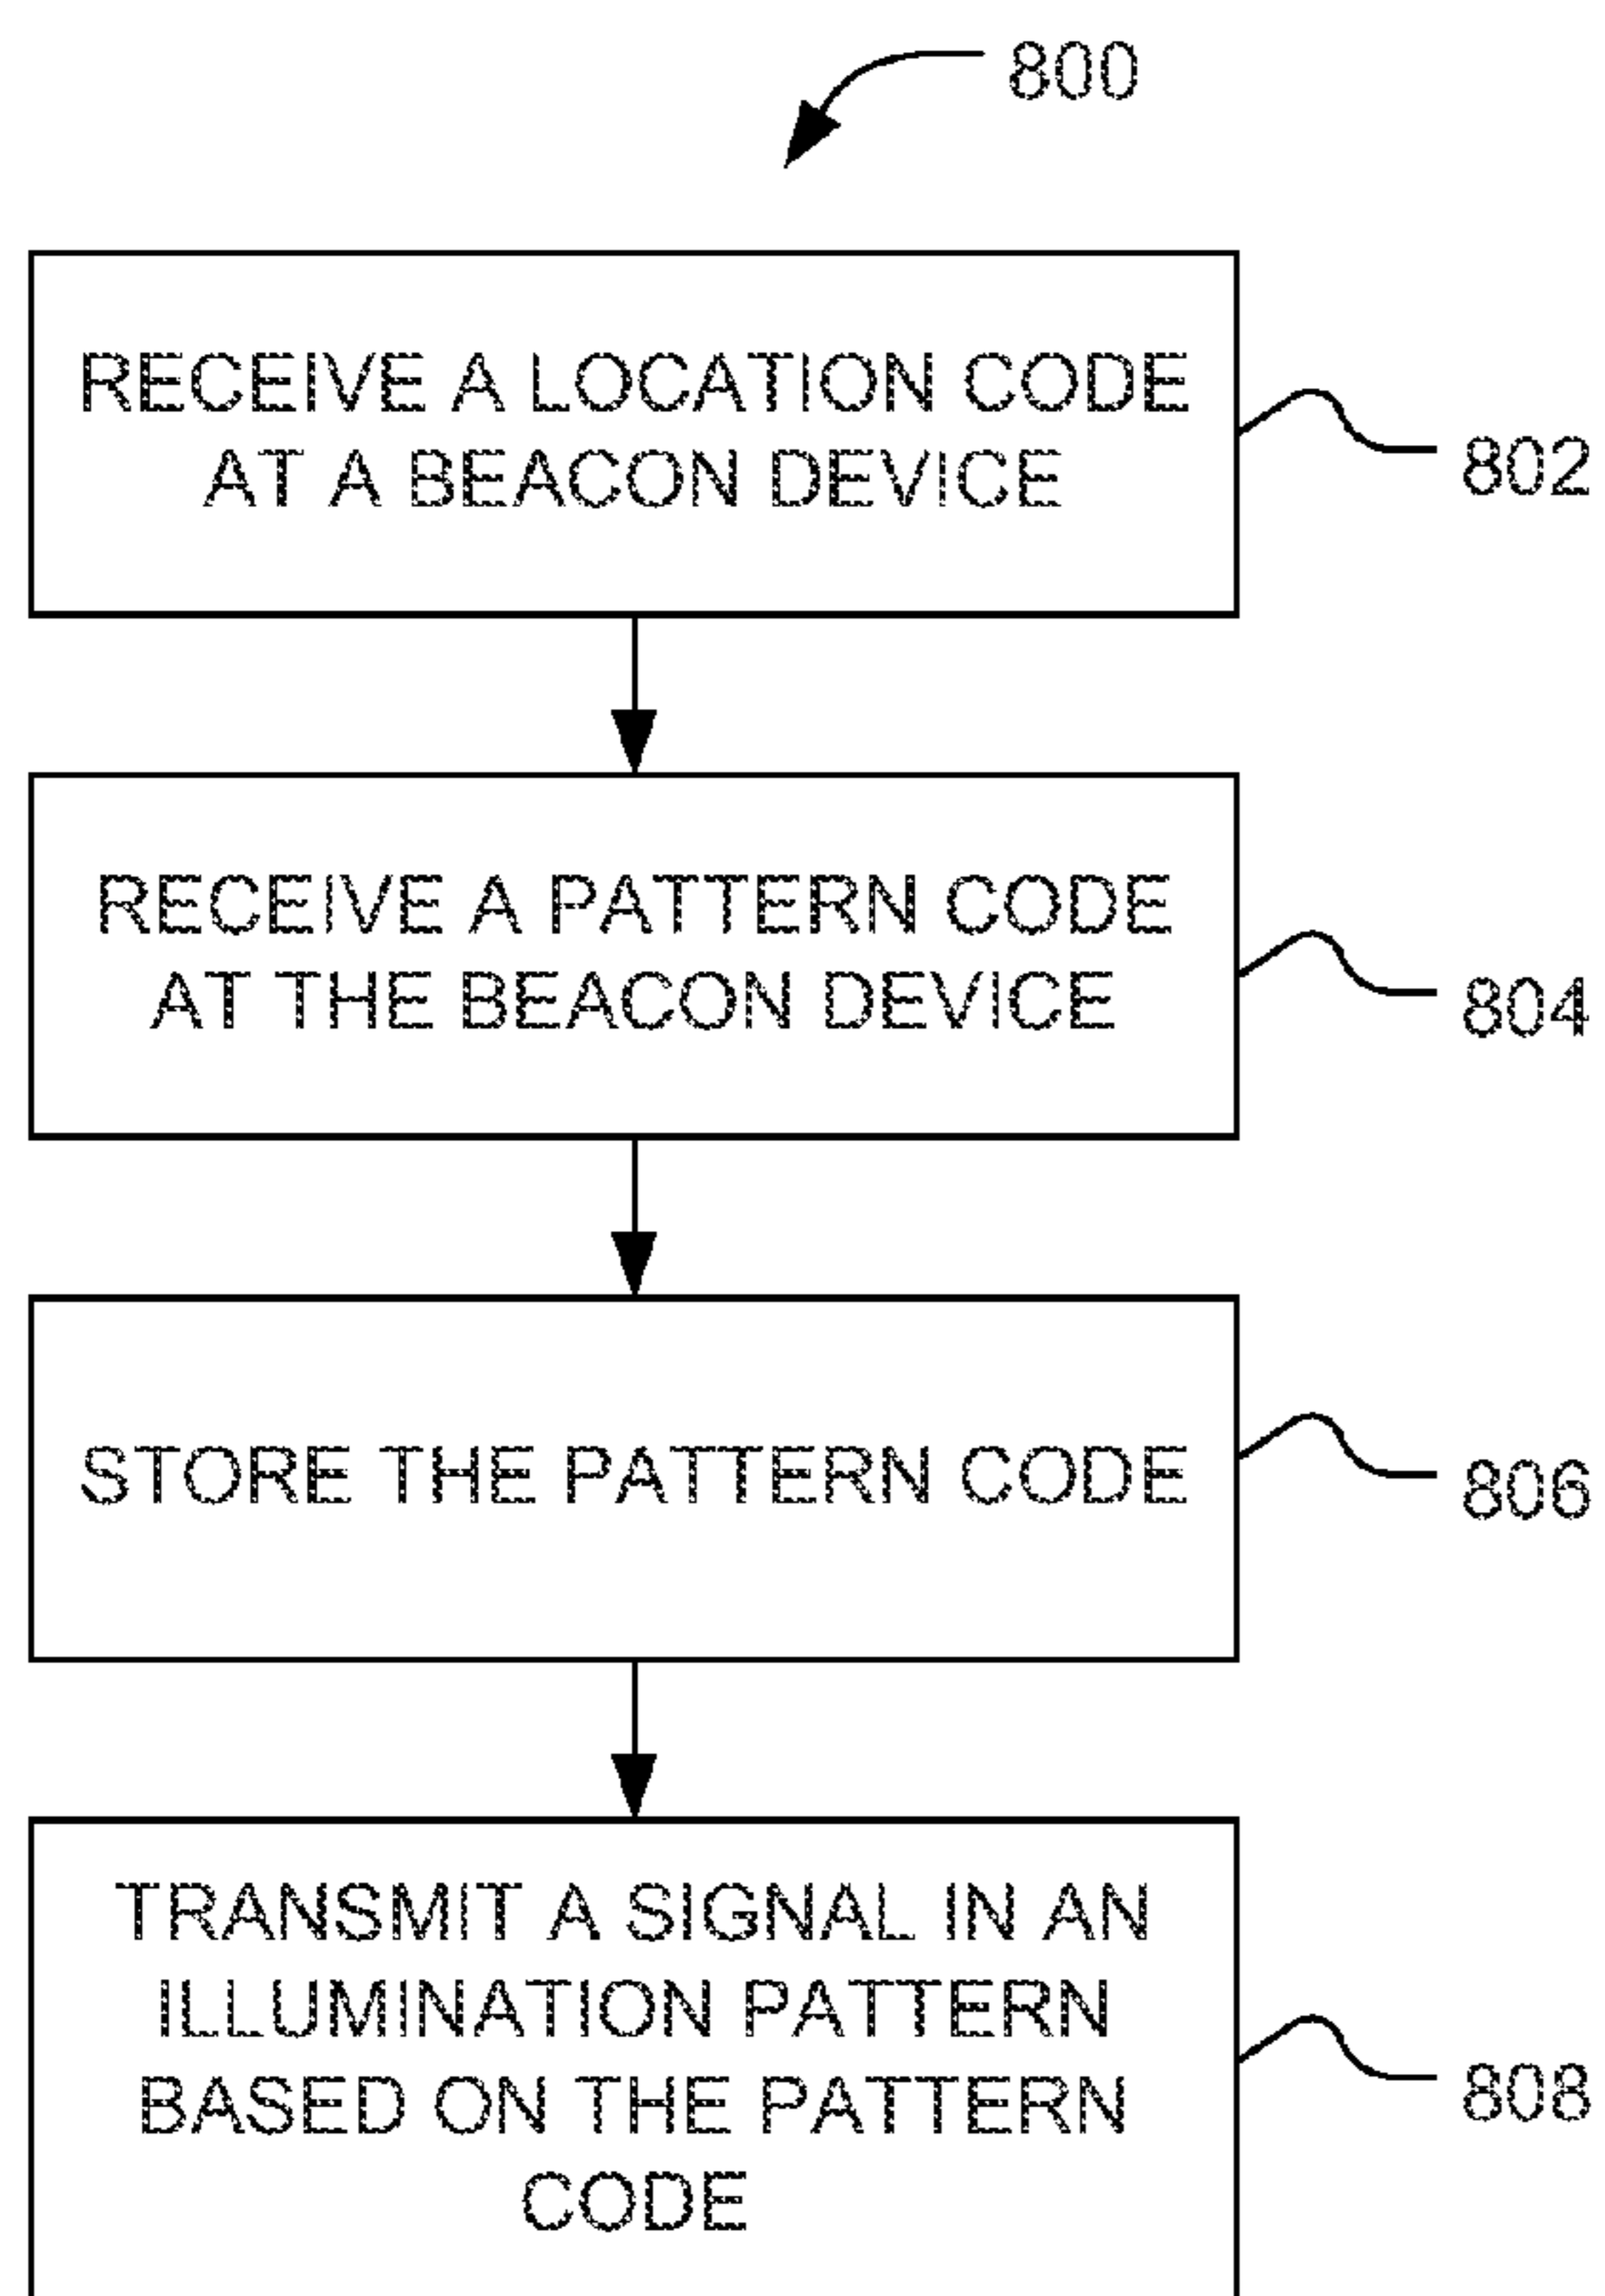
800

RECEIVE A LOCATION CODE AT A BEACON DEVICE

802

RECEIVE A PATTERN CODE AT THE BEACON DEVICE

804

STORE THE PATTERN CODE

806

TRANSMIT A SIGNAL IN AN ILLUMINATION PATTERN BASED ON THE PATTERN CODE

808